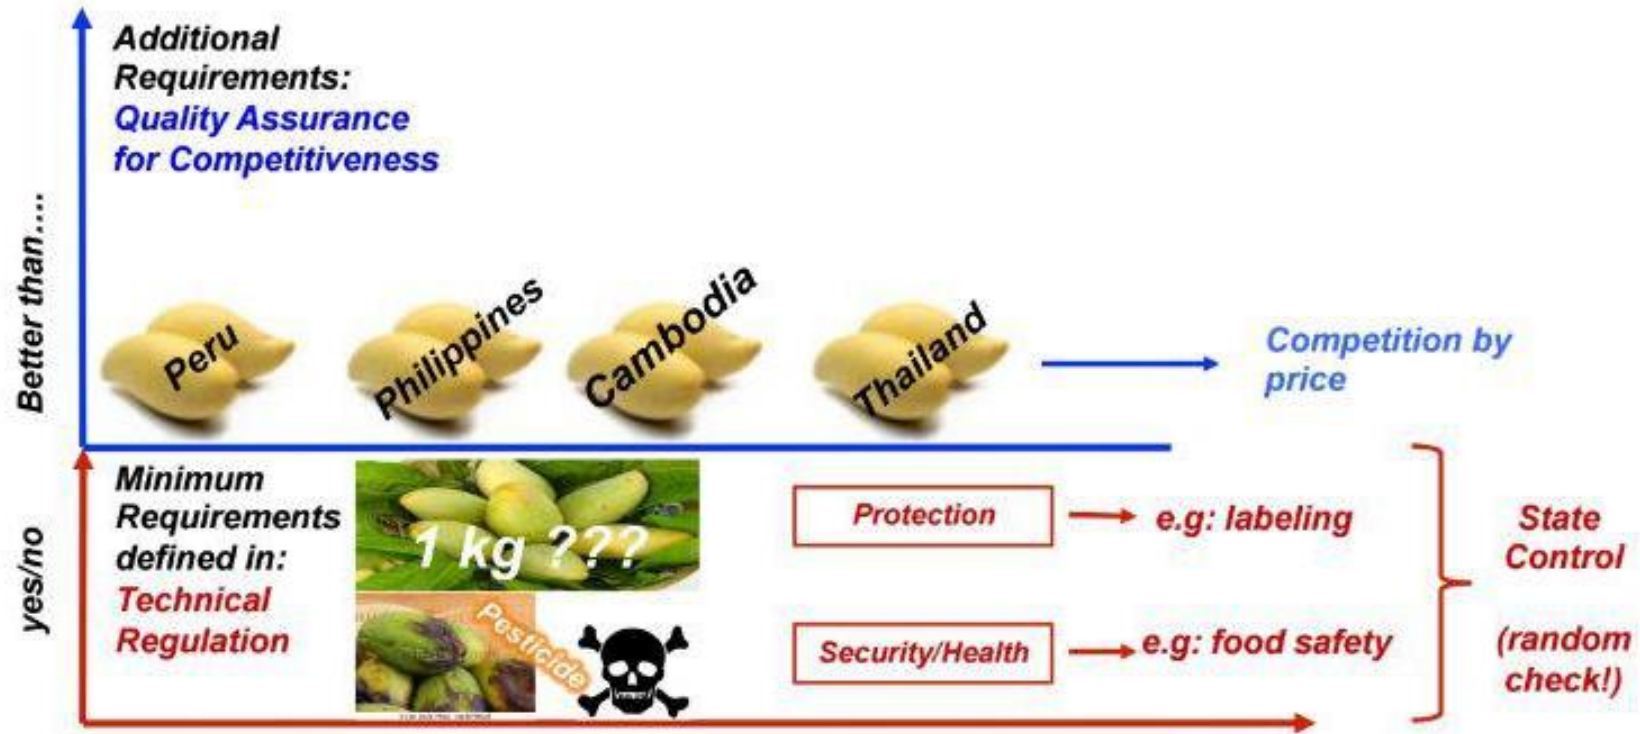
Additional Requirements:
Quality Assurance for Competitiveness

Better than....

Peru
Philippines
Cambodia
Thailand

Competition by price

yes/no

Minimum Requirements defined in:
Technical Regulation

1 kg ???

Pesticide

Protection → e.g: labeling

Security/Health → e.g: food safety

State Control

(random check!)